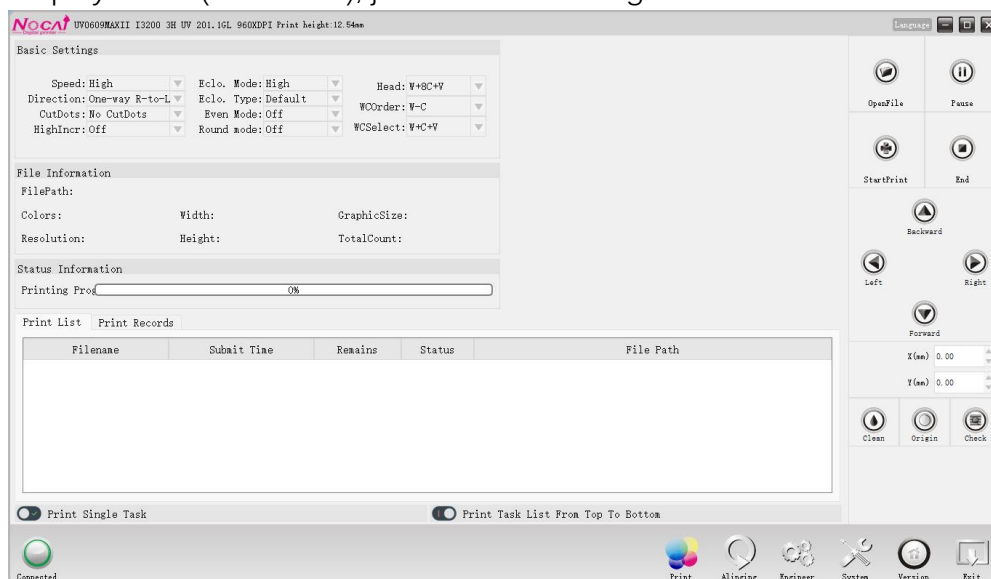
NOCAI Digital printer UV0609MAXII I3200 3H UV 201.1GL 960XDPI Print height:12.54mm

Language

Basic Settings

Speed: High
Direction: One-way R-to-L
CutDots: No CutDots
HighIncr: Off

Eclo. Mode: High
Eclo. Type: Default
Even Mode: Off
Round mode: Off

Head: W+8C+V
WCOrder: W-C
WCSelect: W+C+V

File Information
FilePath:
Colors:
Width:
GraphicSize:
Resolution:
Height:
TotalCount:

Status Information
Printing Prog
0%

Print List
Print Records

| Filename | Submit Time | Remains | Status | File Path |
|---|---|---|---|---|

Print Single Task
Print Task List From Top To Bottom

OpenFile
Pause
StartPrint
End
Backward
Left
Right
Forward
X(mm) 0.00
Y(mm) 0.00
Clean
Origin
Check

Connected
Print
Aligning
Engineer
System
Version
Exit